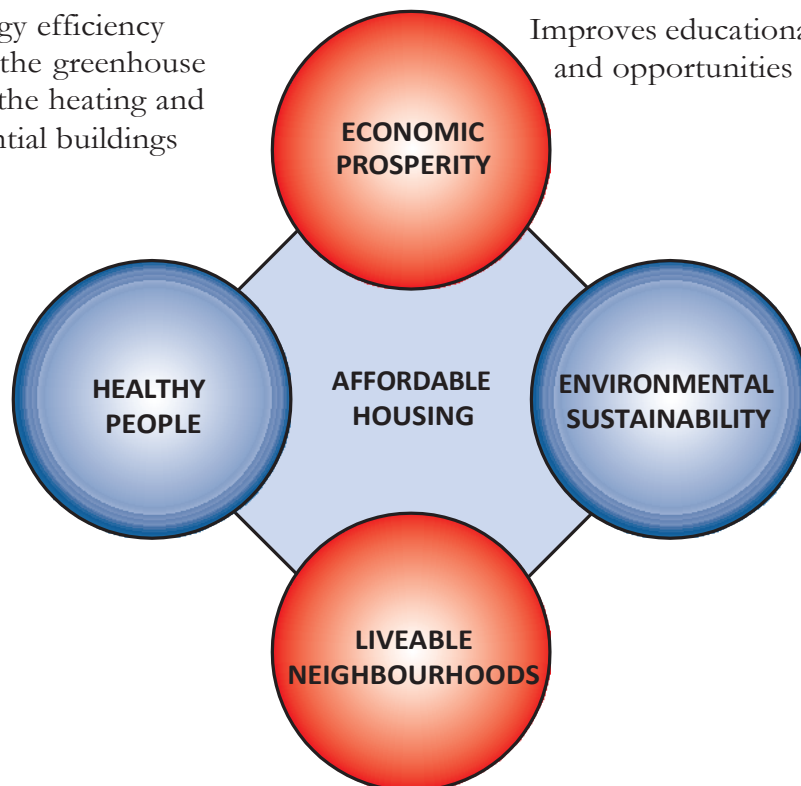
gy efficiency
the greenhouse
the heating and
ntial buildings

Improves educationa
and opportunities

ECONOMIC PROSPERITY

HEALTHY PEOPLE

AFFORDABLE HOUSING

ENVIRONMENTAL SUSTAINABILITY

LIVEABLE NEIGHBOURHOODS